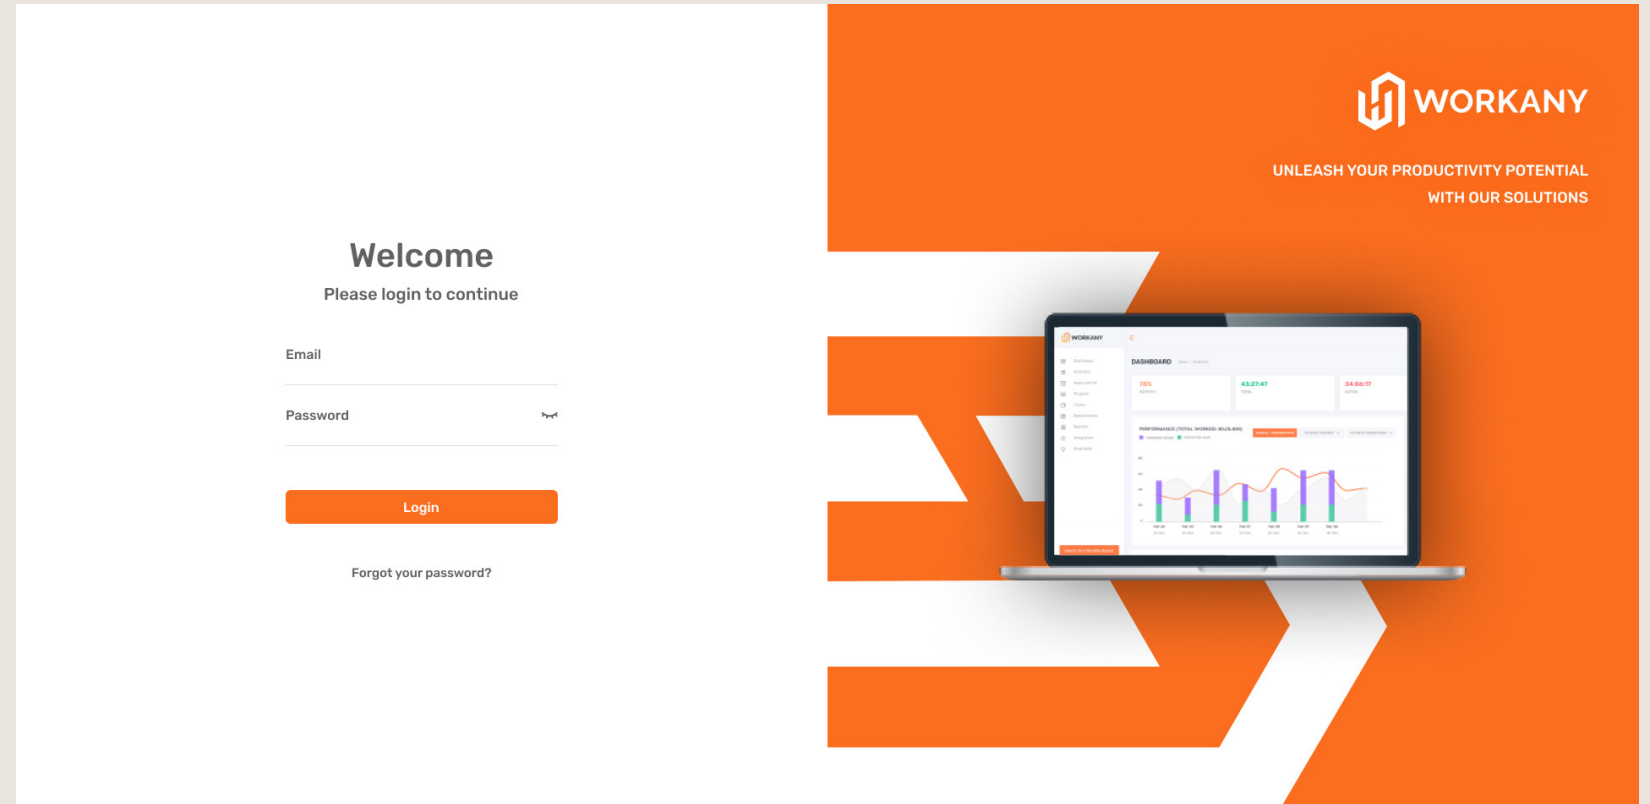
Welcome

Please login to continue

Email

Password

Login

Forgot your password?

WORKANY

UNLEASH YOUR PRODUCTIVITY POTENTIAL WITH OUR SOLUTIONS

WORKANY

DASHBOARD

78%

43:27:47

34:08:17

PERFORMANCE (TOTAL WORKED: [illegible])